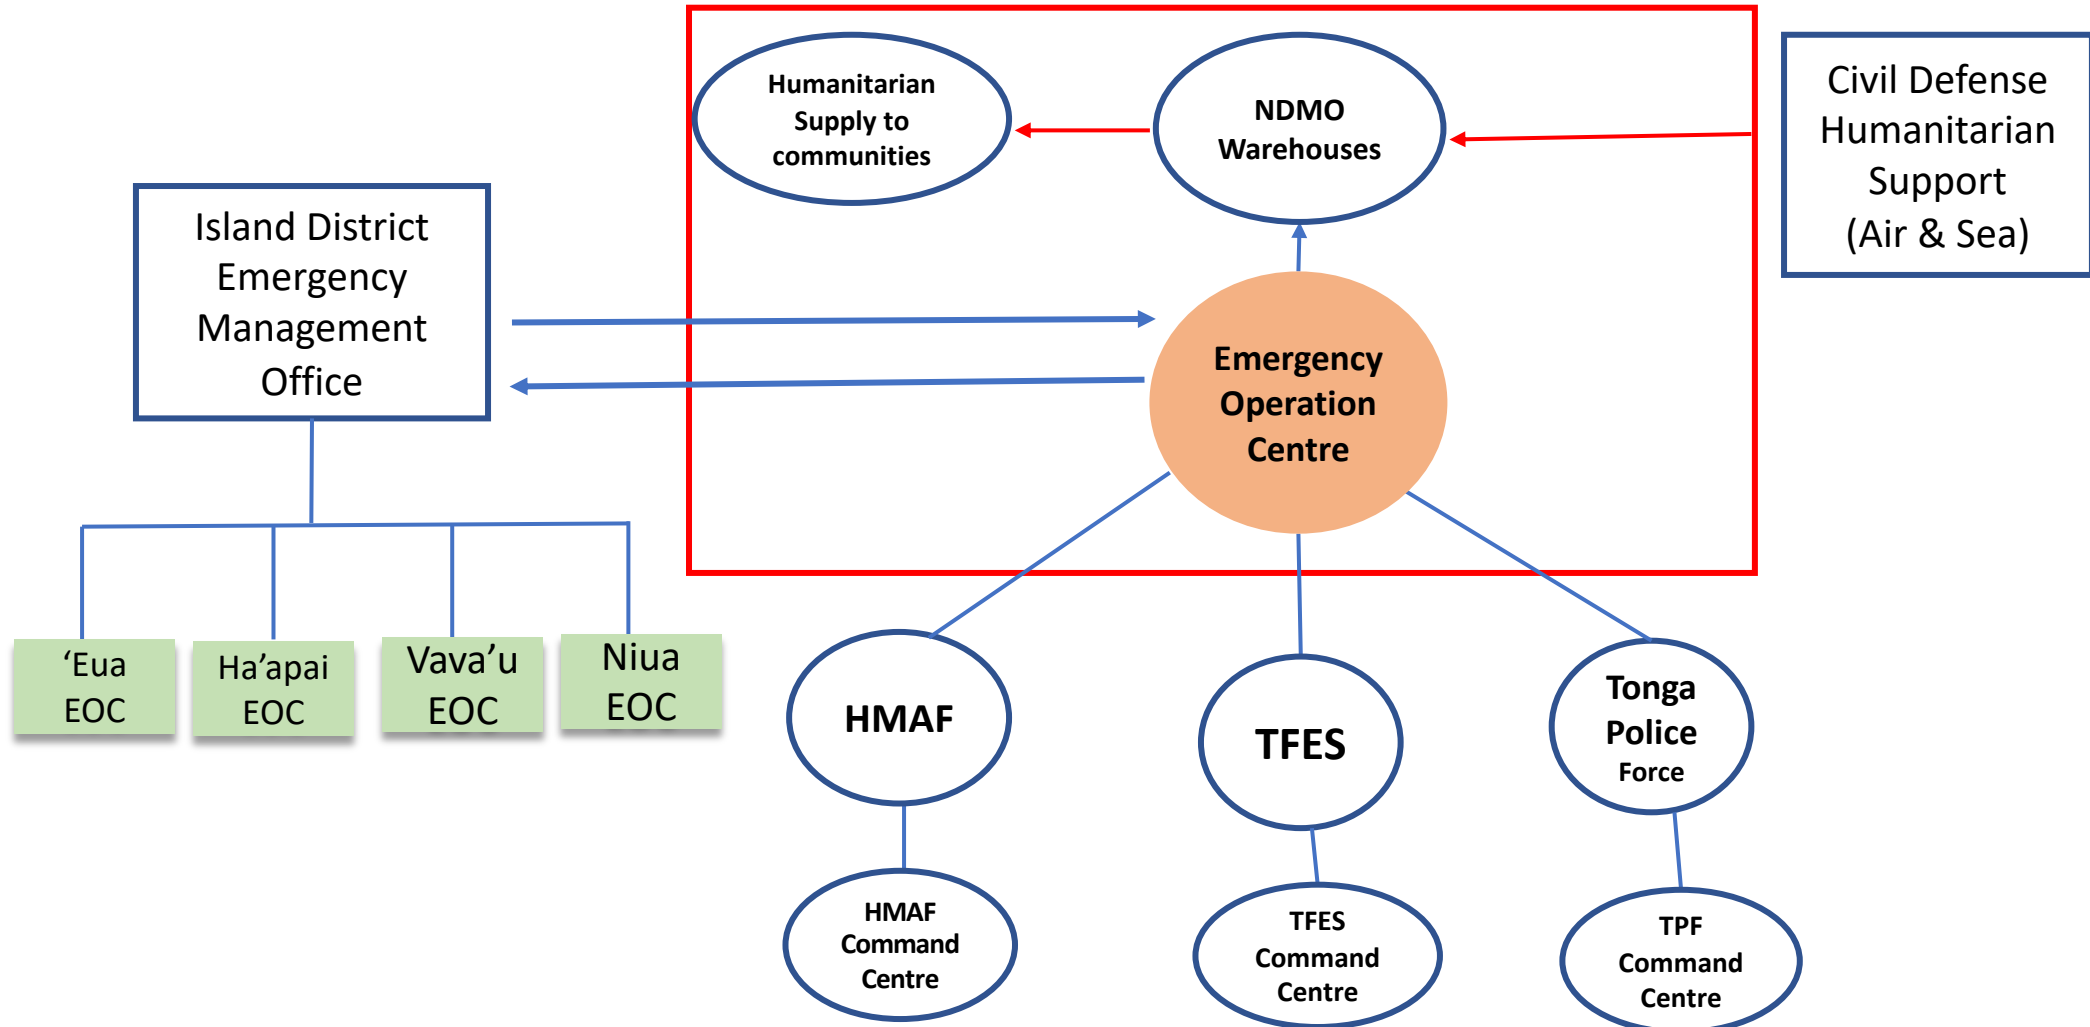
Humanitarian Supply to communities

NDMO Warehouses

Civil Defense Humanitarian Support (Air & Sea)

Island District Emergency Management Office

Emergency Operation Centre

‘Eua EOC

Ha’apai EOC

Vava’u EOC

Niua EOC

HMAF

TFES

Tonga Police Force

HMAF Command Centre

TFES Command Centre

TPF Command Centre